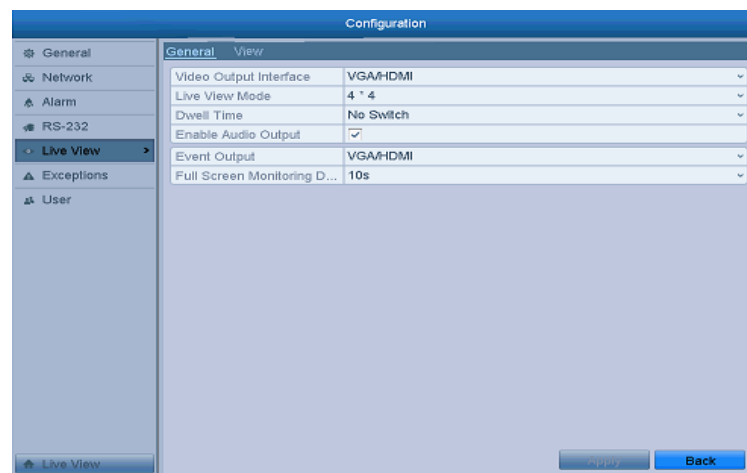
Configuration

General
Network
Alarm
RS-232
Live View
Exceptions
User

General View

| Video Output Interface | VGA/HDMI |
|---|---|
| Live View Mode | 4 * 4 |
| Dwell Time | No Switch |
| Enable Audio Output | ☑ |
| Event Output | VGA/HDMI |
| Full Screen Monitoring D... | 10s |

Live View

Apply Back